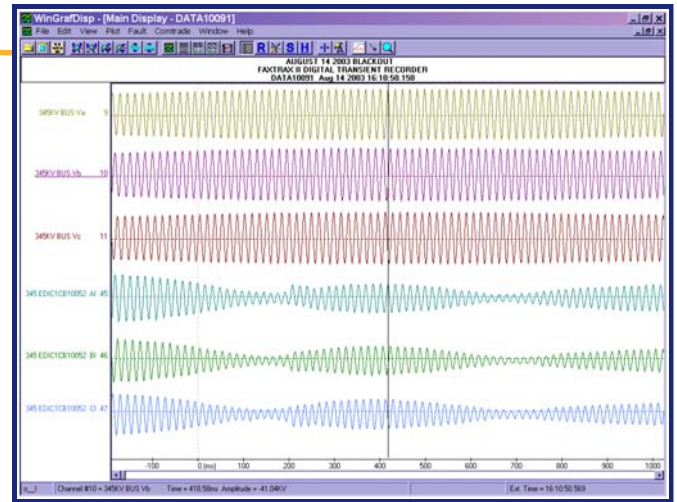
WinGrafDisp - [Main Display - DATA10091]

File Edit View Plot Fault Comtrade Window Help

R S H

AUGUST 14 2003 BLACKOUT
FAXTRAX II DIGITAL TRANSIENT RECORDER
DATA10091 Aug 14 2003 16:10:50:150

345KV BUS Va 9

345KV BUS Vb 10

345KV BUS Vc 11

345 EDIC1CB10052 AI 45

345 EDIC1CB10052 BI 46

345 EDIC1CB10052 CI 47

-100 0 (ms) 100 200 300 400 500 600 700 800 900 1000

Channel #10 = 345KV BUS Vb Time = 410.58ms Amplitude = -41.04KV Ext. Time = 16:10:50:569